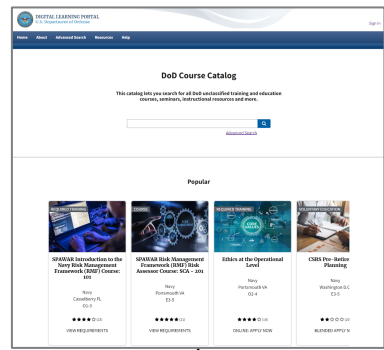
DIGITAL LEARNING PORTAL
U.S. Department of Defense

Sign In

Home About Advanced Search Resources Help

DoD Course Catalog

This catalog lets you search for all DoD unclassified training and education courses, seminars, instructional resources and more.

Advanced Search

Popular

REQUIRED TRAINING

SPAWAR Introduction to the Navy Risk Management Framework (RMF) Course: 101

Navy
Casselberry FL
O2-3

★★★★☆ (3)

VIEW REQUIREMENTS

COURSE

SPAWAR Risk Management Framework (RMF) Risk Assessor Course: SCA - 101

Navy
Portsmouth VA
E3-5

★★★★★ (2)

VIEW REQUIREMENTS

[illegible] COURSE TRAINING

Ethics at the Operational Level

Navy
Portsmouth VA
O2-4

★★★★☆ (4)

ONLINE: APPLY NOW

VOLUNTARY EDUCATION

CSRS Pre-Retire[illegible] Planning

Navy
Washington D.C.
E3-5

★★☆☆☆ (2)

BLENDED: APPLY N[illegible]